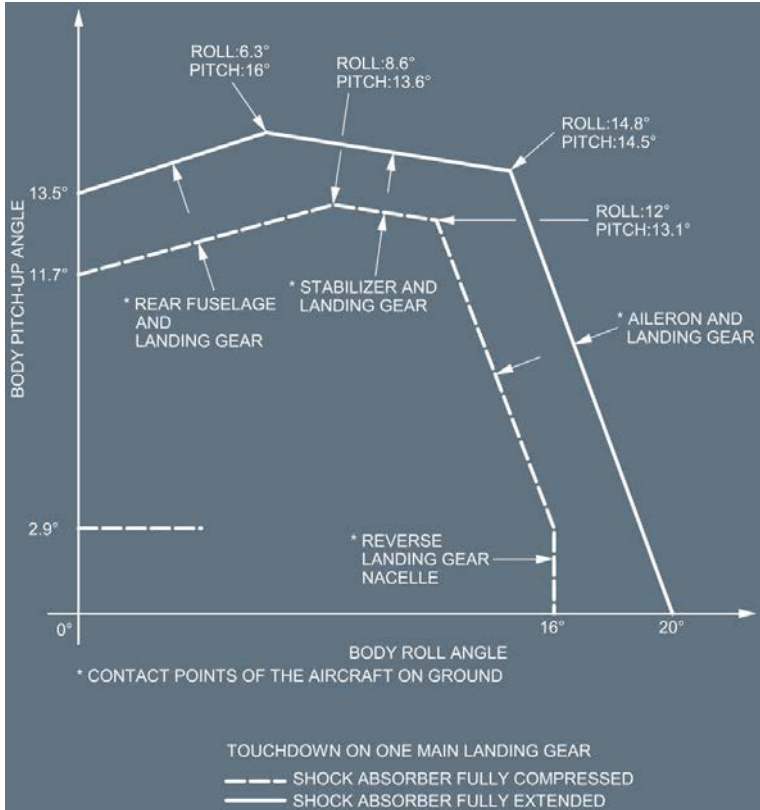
ROLL:6.3°
PITCH:16°

ROLL:8.6°
PITCH:13.6°

ROLL:14.8°
PITCH:14.5°

ROLL:12°
PITCH:13.1°

13.5°

11.7°

BODY PITCH-UP ANGLE

* REAR FUSELAGE AND LANDING GEAR

* STABILIZER AND LANDING GEAR

* AILERON AND LANDING GEAR

2.9°

* REVERSE LANDING GEAR NACELLE

0°

16°

20°

BODY ROLL ANGLE

* CONTACT POINTS OF THE AIRCRAFT ON GROUND

TOUCHDOWN ON ONE MAIN LANDING GEAR

SHOCK ABSORBER FULLY COMPRESSED

SHOCK ABSORBER FULLY EXTENDED